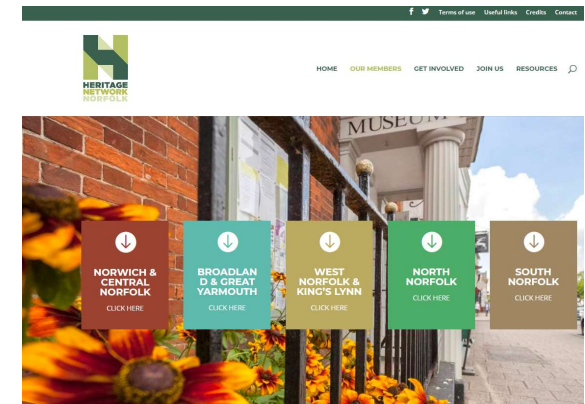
Terms of use Useful links Credits Contact

HERITAGE NETWORK NORFOLK

HOME OUR MEMBERS GET INVOLVED JOIN US RESOURCES

MUSEUM

NORWICH & CENTRAL NORFOLK
CLICK HERE

BROADLAND & GREAT YARMOUTH
CLICK HERE

WEST NORFOLK & KING'S LYNN
CLICK HERE

NORTH NORFOLK
CLICK HERE

SOUTH NORFOLK
CLICK HERE